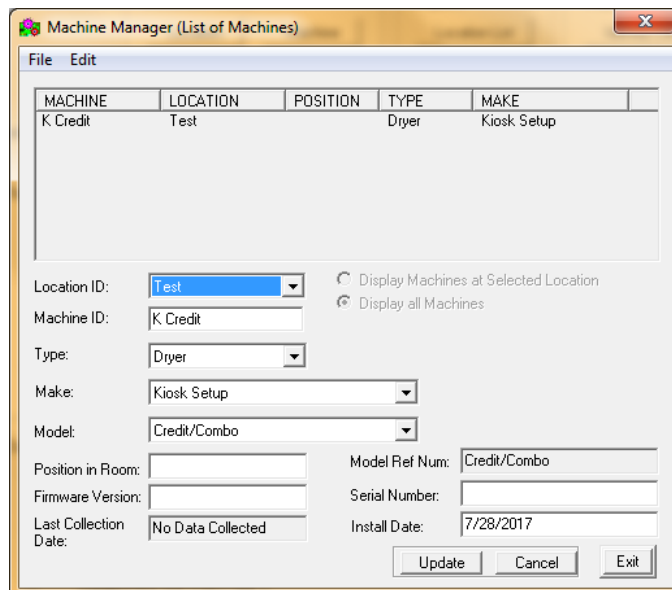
Machine Manager (List of Machines)

File Edit

| MACHINE | LOCATION | POSITION | TYPE | MAKE |
|---|---|---|---|---|
| K Credit | Test | | Dryer | Kiosk Setup |

Location ID: Test

Display Machines at Selected Location

Display all Machines

Machine ID: K Credit

Type: Dryer

Make: Kiosk Setup

Model: Credit/Combo

Position in Room:

Model Ref Num: Credit/Combo

Firmware Version:

Serial Number:

Last Collection Date: No Data Collected

Install Date: 7/28/2017

Update Cancel Exit